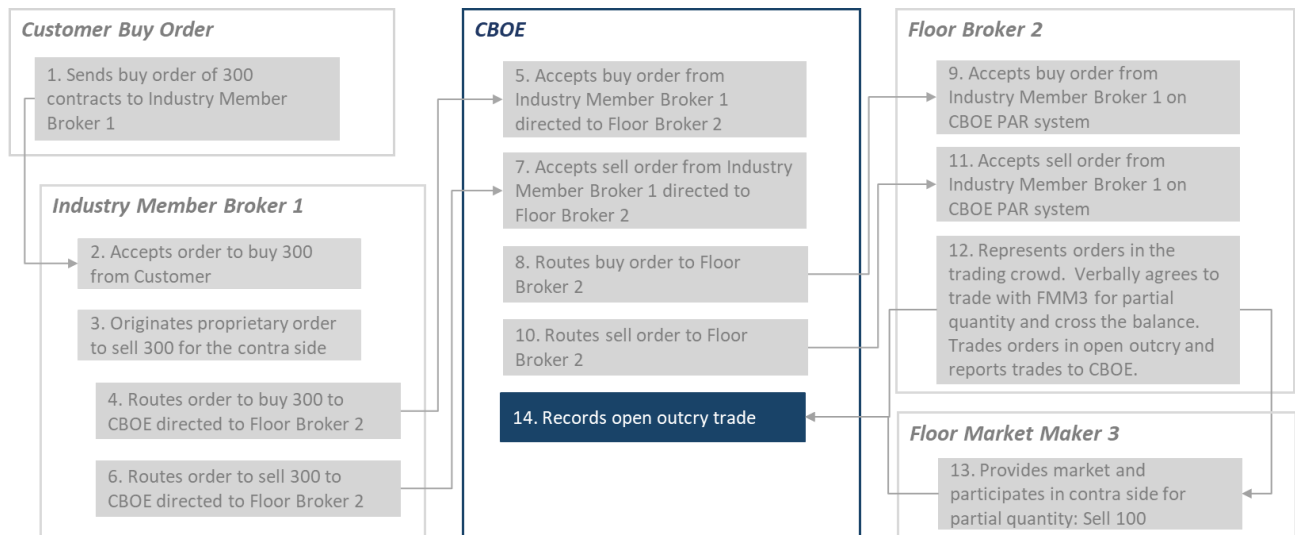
Customer Buy Order

1. Sends buy order of 300 contracts to Industry Member Broker 1

Industry Member Broker 1

2. Accepts order to buy 300 from Customer

3. Originates proprietary order to sell 300 for the contra side

4. Routes order to buy 300 to CBOE directed to Floor Broker 2

6. Routes order to sell 300 to CBOE directed to Floor Broker 2

CBOE

5. Accepts buy order from Industry Member Broker 1 directed to Floor Broker 2

7. Accepts sell order from Industry Member Broker 1 directed to Floor Broker 2

8. Routes buy order to Floor Broker 2

10. Routes sell order to Floor Broker 2

14. Records open outcry trade

Floor Broker 2

9. Accepts buy order from Industry Member Broker 1 on CBOE PAR system

11. Accepts sell order from Industry Member Broker 1 on CBOE PAR system

12. Represents orders in the trading crowd. Verbally agrees to trade with FMM3 for partial quantity and cross the balance. Trades orders in open outcry and reports trades to CBOE.

Floor Market Maker 3

13. Provides market and participates in contra side for partial quantity: Sell 100